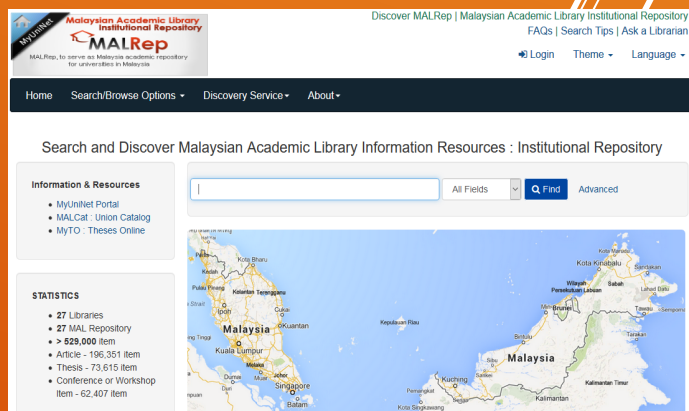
MyUniNet
Malaysian Academic Library Institutional Repository
MALRep
MALRep, to serve as Malaysia academic repository for universities in Malaysia

Discover MALRep | Malaysian Academic Library Institutional Repository
FAQs | Search Tips | Ask a Librarian

Login Theme Language

Home Search/Browse Options Discovery Service About

Search and Discover Malaysian Academic Library Information Resources : Institutional Repository

Information & Resources
- MyUniNet Portal
- MALCat : Union Catalog
- MyTO : Theses Online

STATISTICS
- **27** Libraries
- **27** MAL Repository
- **> 529,000** item
- Article - 196,351 item
- Thesis - 73,615 item
- Conference or Workshop Item - 62,407 item

All Fields Find Advanced

Kota Bharu
Kedah
Kelantan Terengganu
Ipoh
Malaysia
Kuantan
Kuala Lumpur
Melaka
Singapore
Batam
Kepulauan Riau
Kota Kinabalu
Sandakan
Sabah
Wilayah Persekutuan Labuan
Brunei
Lahad Datu
Tawau
Malaysia
Kuching
Kalimantan Timur
Kalimantan
Kota Singkawang
Pemangkat